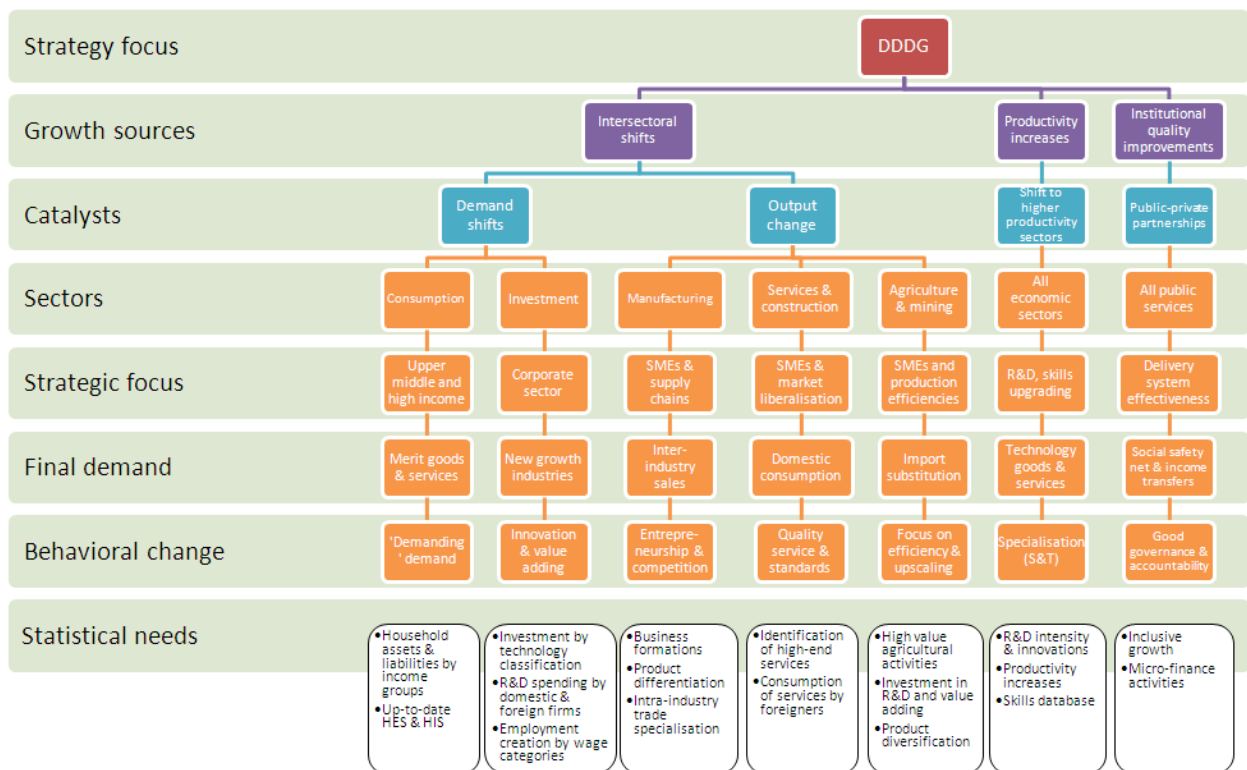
Strategy focus
DDDG

Growth sources
Intersectoral shifts
Productivity increases
Institutional quality improvements

Catalysts
Demand shifts
Output change
Shift to higher productivity sectors
Public-private partnerships

Sectors
Consumption
Investment
Manufacturing
Services & construction
Agriculture & mining
All economic sectors
All public services

Strategic focus
Upper middle and high income
Corporate sector
SMEs & supply chains
SMEs & market liberalisation
SMEs and production efficiencies
R&D, skills upgrading
Delivery system effectiveness

Final demand
Merit goods & services
New growth industries
Inter-industry sales
Domestic consumption
Import substitution
Technology goods & services
Social safety net & income transfers

Behavioral change
'Demanding' demand
Innovation & value adding
Entrepreneurship & competition
Quality service & standards
Focus on efficiency & upscaling
Specialisation (S&T)
Good governance & accountability

Statistical needs
•Household assets & liabilities by income groups
•Up-to-date HES & HIS

•Investment by technology classification
•R&D spending by domestic & foreign firms
•Employment creation by wage categories

•Business formations
•Product differentiation
•Intra-industry trade specialisation

•Identification of high-end services
•Consumption of services by foreigners

•High value agricultural activities
•Investment in R&D and value adding
•Product diversification

•R&D intensity & innovations
•Productivity increases
•Skills database

•Inclusive growth
•Micro-finance activities